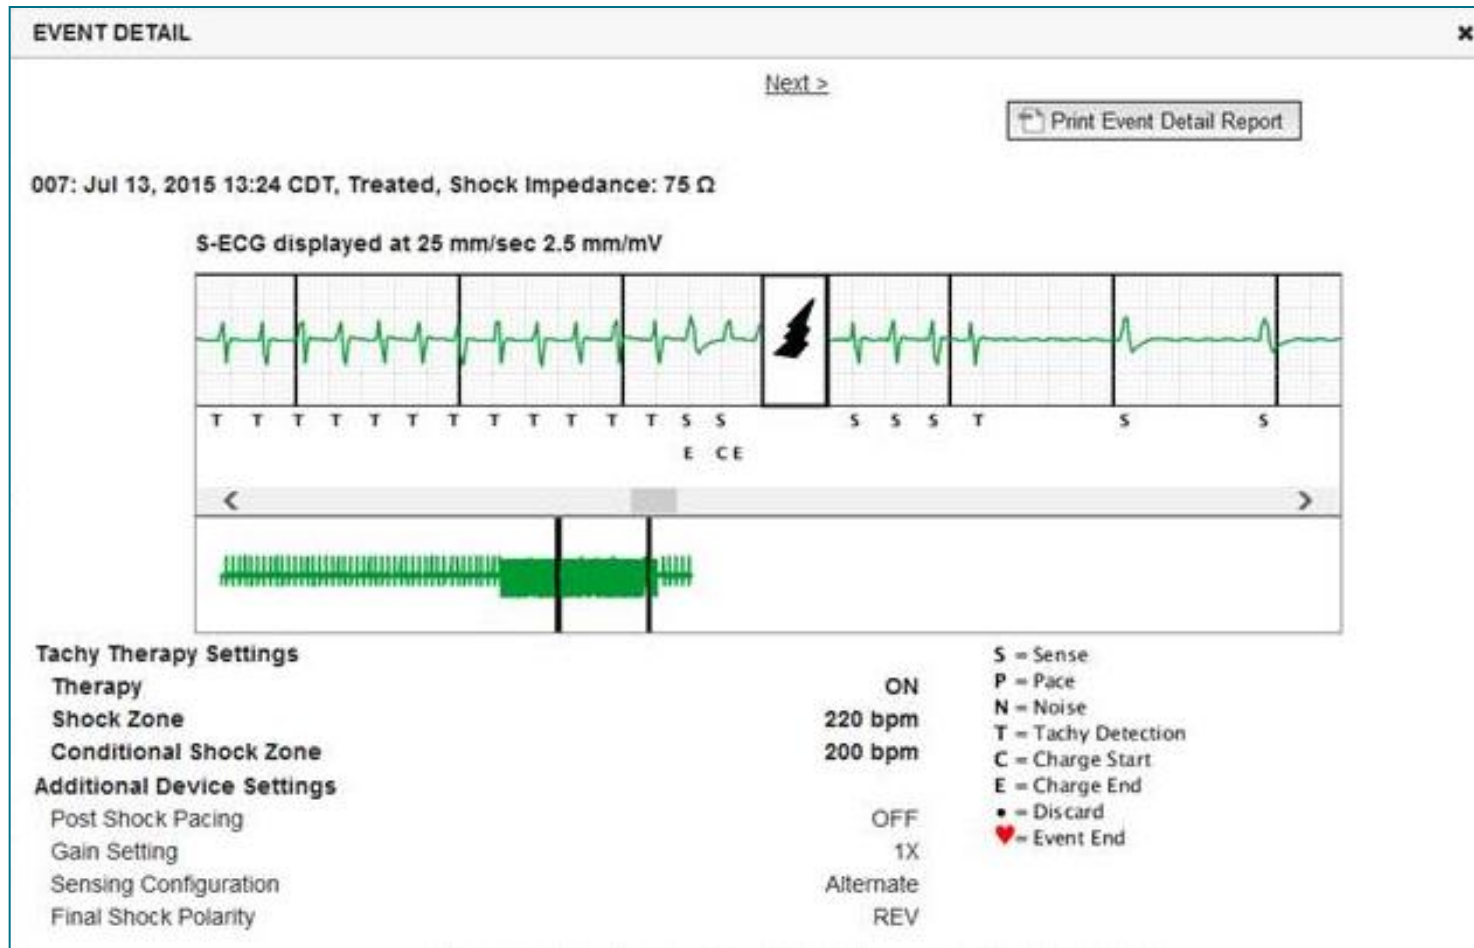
EVENT DETAIL

×

Next >

Print Event Detail Report

007: Jul 13, 2015 13:24 CDT, Treated, Shock Impedance: 75 Ω

S-ECG displayed at 25 mm/sec 2.5 mm/mV

T T T T T T T T T T T T S S S S S T S S

E C E

Tachy Therapy Settings

| | |
|---|---|
| Therapy | ON |
| Shock Zone | 220 bpm |
| Conditional Shock Zone | 200 bpm |

Additional Device Settings

| | |
|---|---|
| Post Shock Pacing | OFF |
| Gain Setting | 1X |
| Sensing Configuration | Alternate |
| Final Shock Polarity | REV |

S = Sense
P = Pace
N = Noise
T = Tachy Detection
C = Charge Start
E = Charge End
• = Discard
♥ = Event End